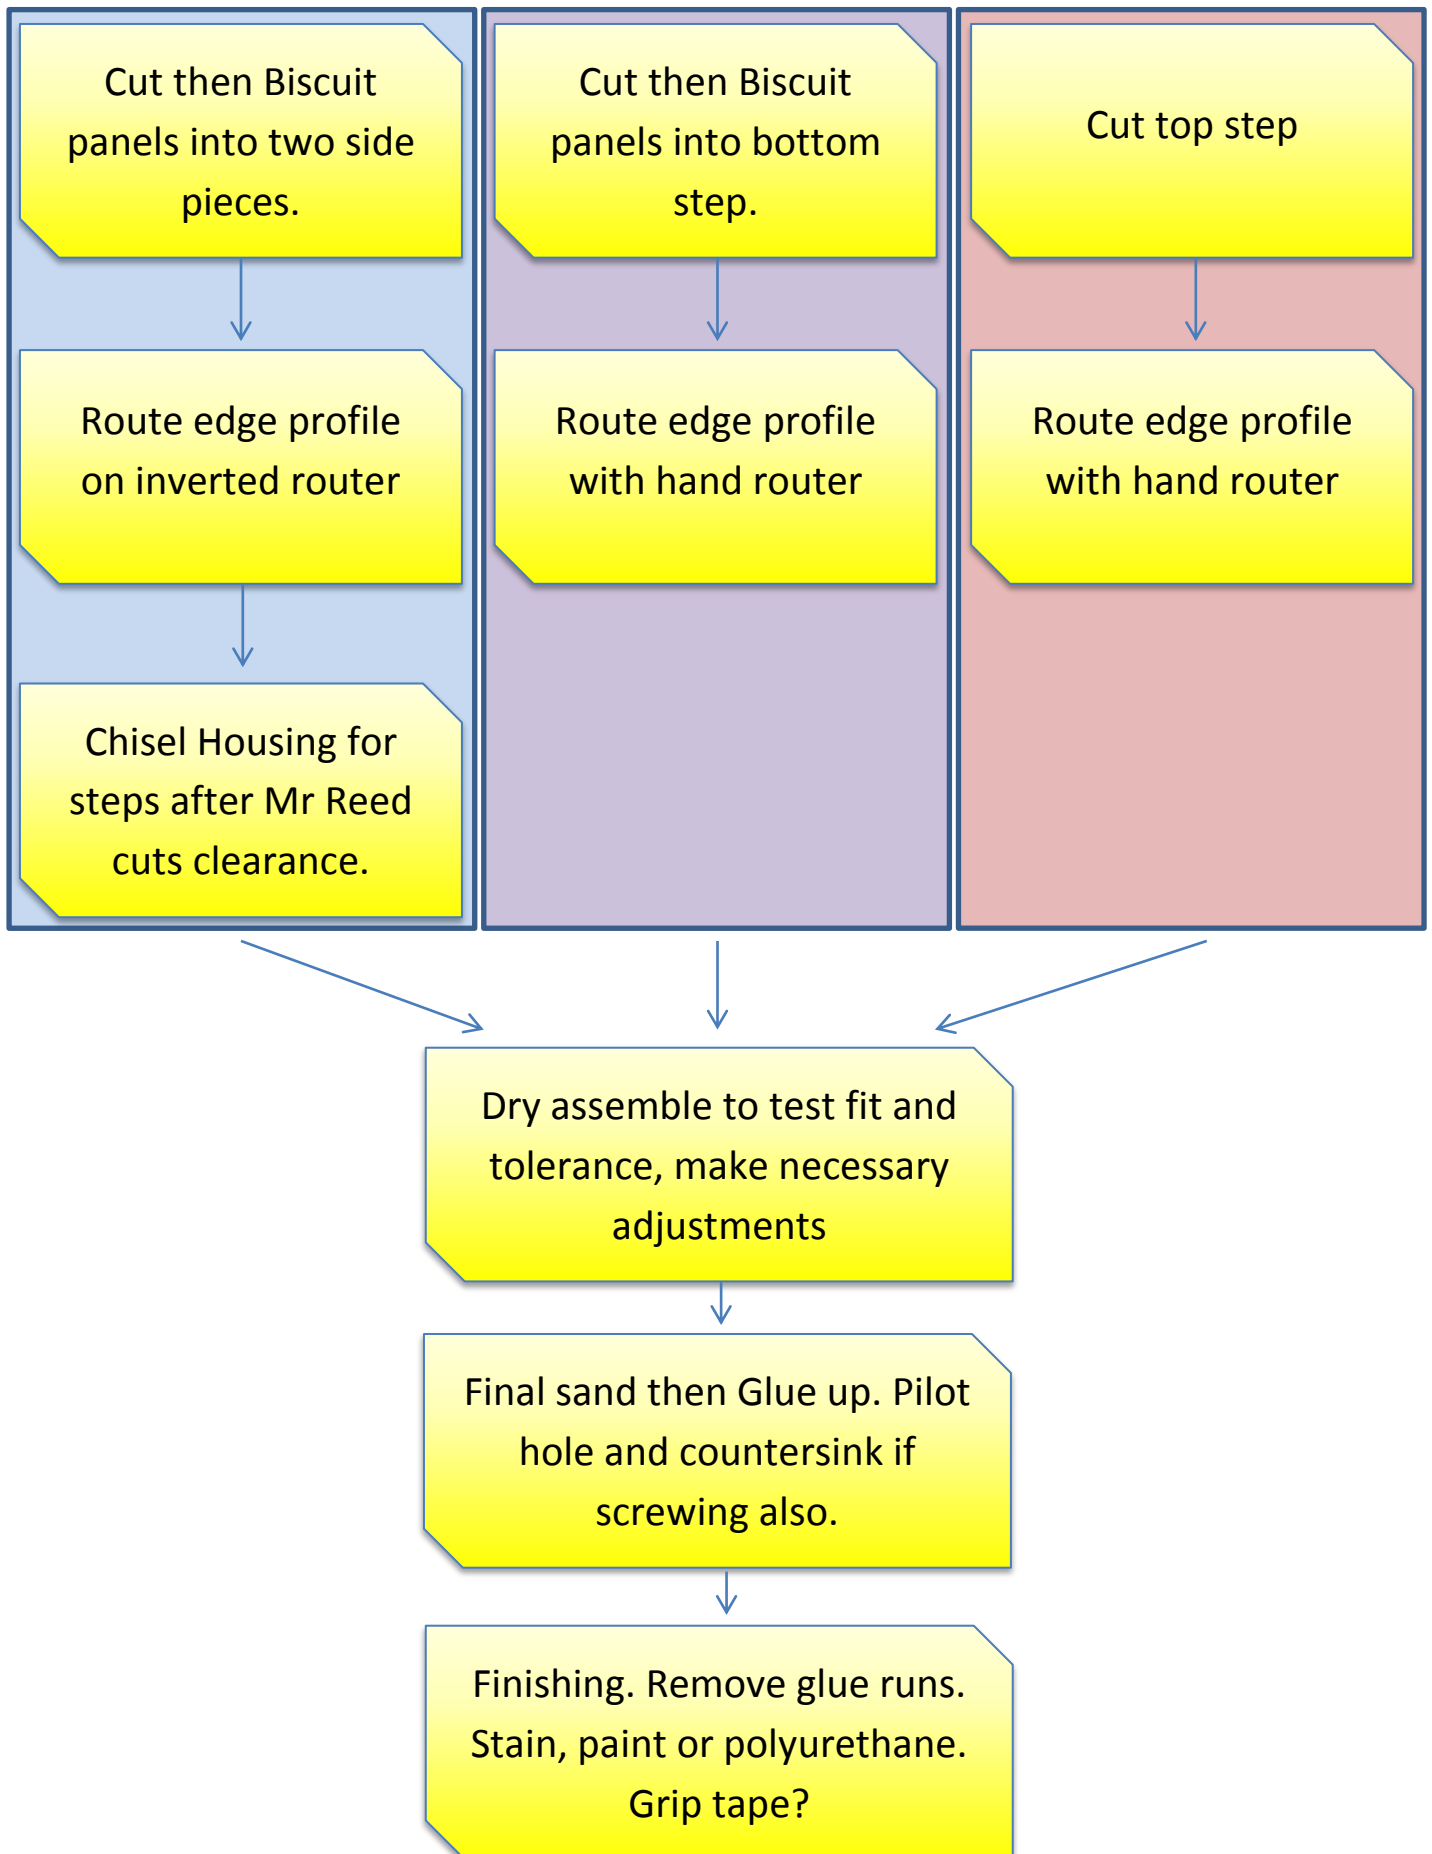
Cut then Biscuit panels into two side pieces.

Route edge profile on inverted router

Chisel Housing for steps after Mr Reed cuts clearance.

Cut then Biscuit panels into bottom step.

Route edge profile with hand router

Cut top step

Route edge profile with hand router

Dry assemble to test fit and tolerance, make necessary adjustments

Final sand then Glue up. Pilot hole and countersink if screwing also.

Finishing. Remove glue runs. Stain, paint or polyurethane. Grip tape?